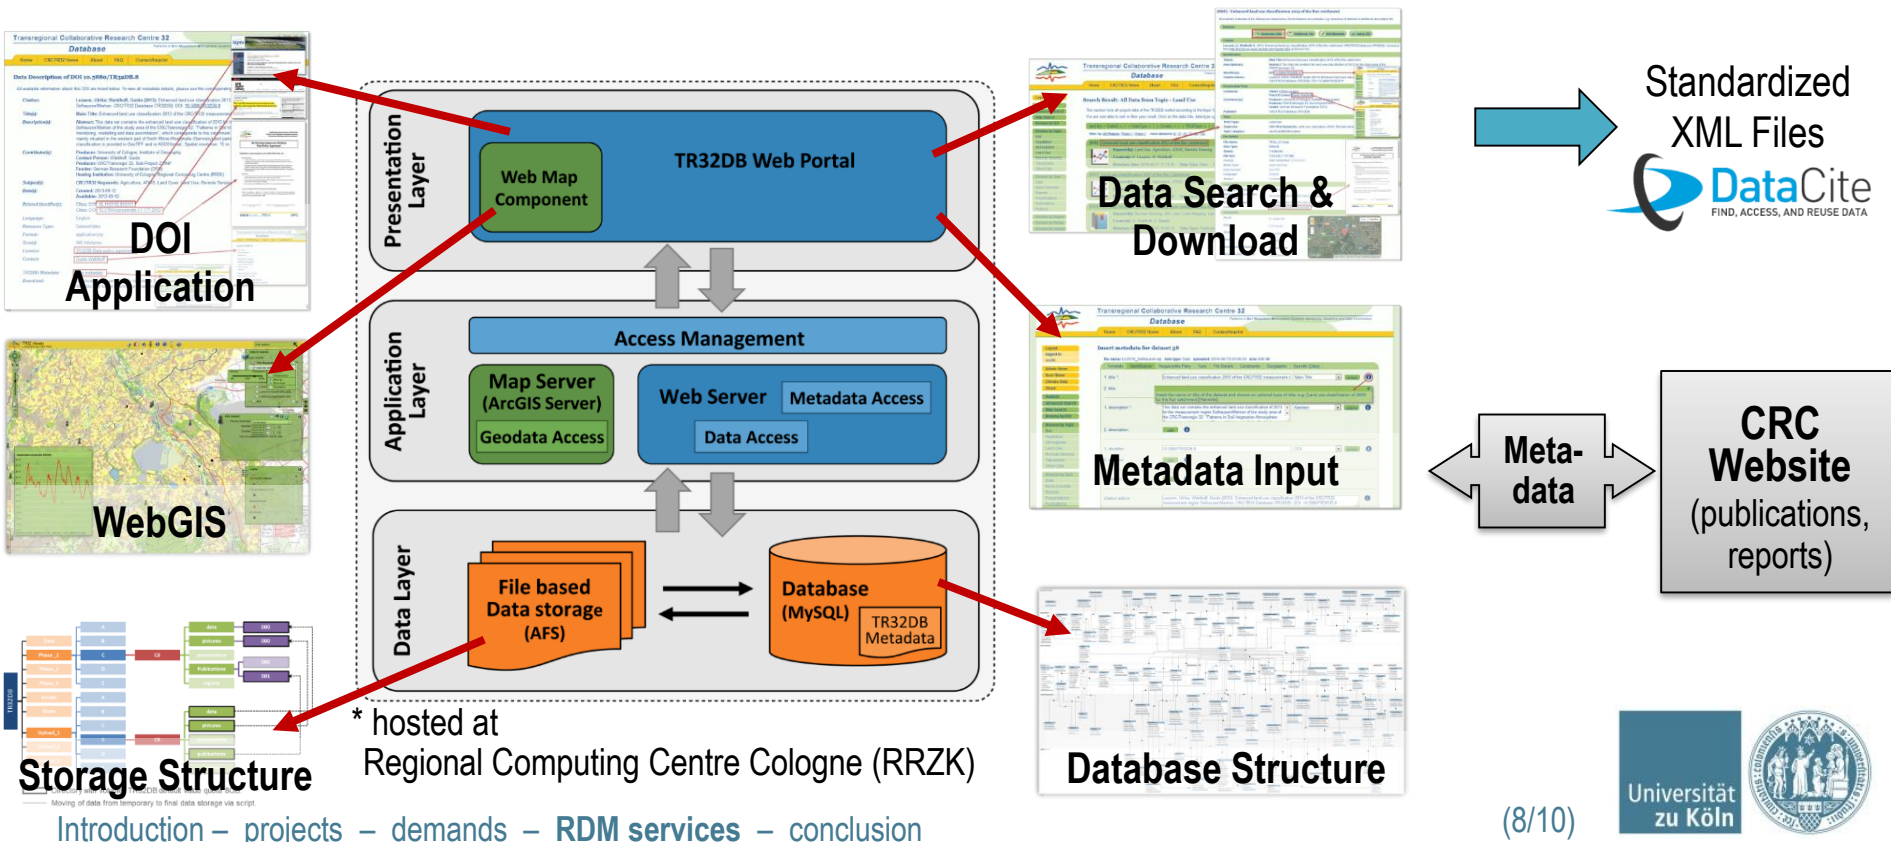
Presentation Layer

Web Map Component

TR32DB Web Portal

Application Layer

Access Management

Map Server (ArcGIS Server)

Geodata Access

Web Server

Metadata Access

Data Access

Data Layer

File based Data storage (AFS)

Database (MySQL)

TR32DB Metadata

* hosted at
Regional Computing Centre Cologne (RRZK)

DOI Application

WebGIS

Storage Structure

Data Search & Download

Metadata Input

Database Structure

Standardized XML Files

DataCite
FIND, ACCESS, AND REUSE DATA

Meta-data

CRC Website (publications, reports)

Universität zu Köln

(8/10)

Introduction – projects – demands – RDM services – conclusion